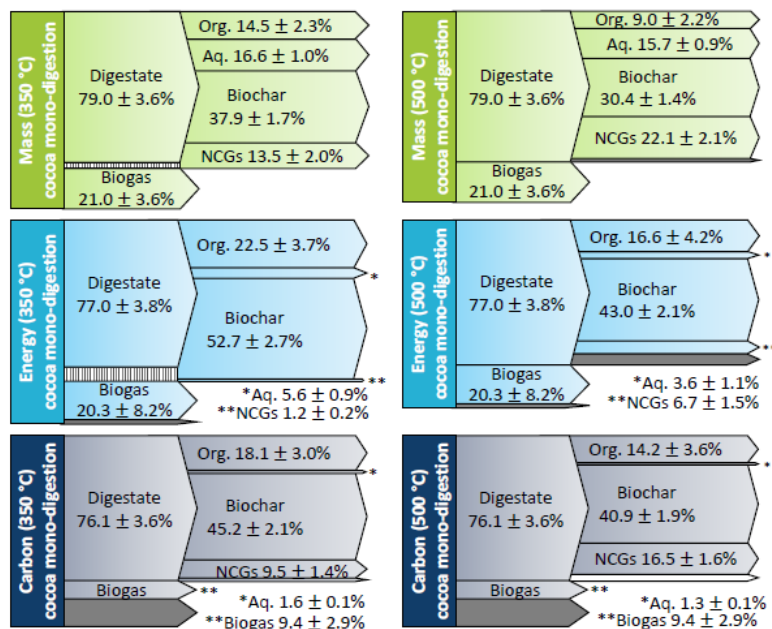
Mass (350 °C) cocoa mono-digestion

Digestate $79.0 \pm 3.6\%$

Org. $14.5 \pm 2.3\%$

Aq. $16.6 \pm 1.0\%$

Biochar $37.9 \pm 1.7\%$

NCGs $13.5 \pm 2.0\%$

Biogas $21.0 \pm 3.6\%$

Mass (500 °C) cocoa mono-digestion

Digestate $79.0 \pm 3.6\%$

Org. $9.0 \pm 2.2\%$

Aq. $15.7 \pm 0.9\%$

Biochar $30.4 \pm 1.4\%$

NCGs $22.1 \pm 2.1\%$

Biogas $21.0 \pm 3.6\%$

Energy (350 °C) cocoa mono-digestion

Digestate $77.0 \pm 3.8\%$

Org. $22.5 \pm 3.7\%$

*

Biochar $52.7 \pm 2.7\%$

**

Biogas $20.3 \pm 8.2\%$

*Aq. $5.6 \pm 0.9\%$
**NCGs $1.2 \pm 0.2\%$

Energy (500 °C) cocoa mono-digestion

Digestate $77.0 \pm 3.8\%$

Org. $16.6 \pm 4.2\%$

*

Biochar $43.0 \pm 2.1\%$

**

Biogas $20.3 \pm 8.2\%$

*Aq. $3.6 \pm 1.1\%$
**NCGs $6.7 \pm 1.5\%$

Carbon (350 °C) cocoa mono-digestion

Digestate $76.1 \pm 3.6\%$

Org. $18.1 \pm 3.0\%$

*

Biochar $45.2 \pm 2.1\%$

NCGs $9.5 \pm 1.4\%$

Biogas **

*Aq. $1.6 \pm 0.1\%$
**Biogas $9.4 \pm 2.9\%$

Carbon (500 °C) cocoa mono-digestion

Digestate $76.1 \pm 3.6\%$

Org. $14.2 \pm 3.6\%$

*

Biochar $40.9 \pm 1.9\%$

NCGs $16.5 \pm 1.6\%$

Biogas **

*Aq. $1.3 \pm 0.1\%$
**Biogas $9.4 \pm 2.9\%$